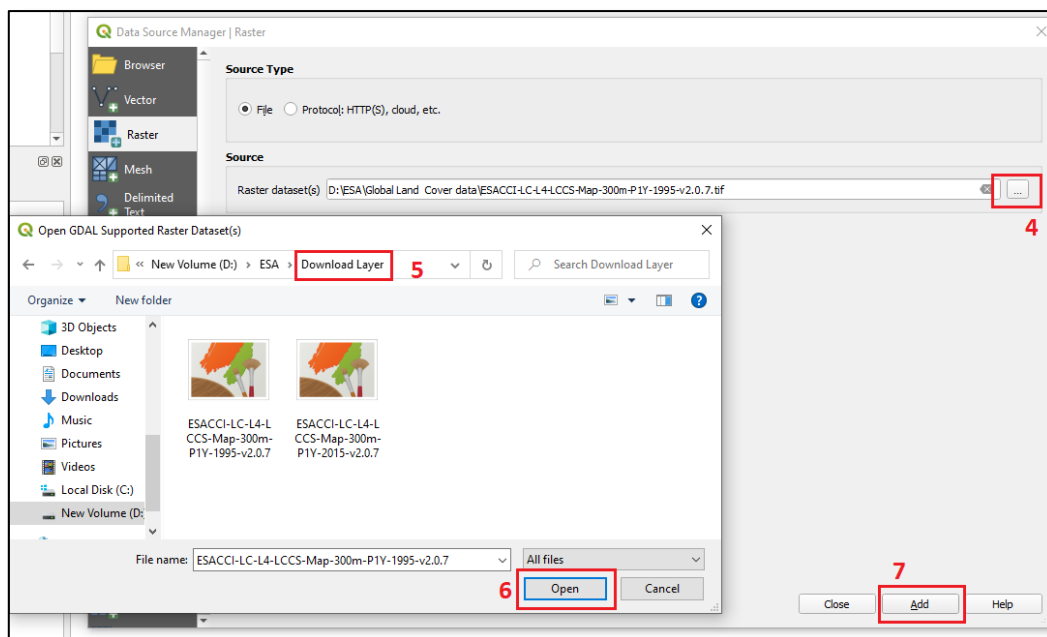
Data Source Manager | Raster

Browser
Vector
Raster
Mesh
Delimited Text

Source Type

File Protocol: HTTP(S), cloud, etc.

Source

Raster dataset(s) D:\ESA\Global Land Cover data\ESACCI-LC-L4-LCCS-Map-300m-P1Y-1995-v2.0.7.tif ...

4

Open GDAL Supported Raster Dataset(s)

« New Volume (D:) › ESA › Download Layer 5

Search Download Layer

Organize ▾ New folder

3D Objects
Desktop
Documents
Downloads
Music
Pictures
Videos
Local Disk (C:)
New Volume (D:

ESACCI-LC-L4-LCCS-Map-300m-P1Y-1995-v2.0.7

ESACCI-LC-L4-LCCS-Map-300m-P1Y-2015-v2.0.7

File name: ESACCI-LC-L4-LCCS-Map-300m-P1Y-1995-v2.0.7

All files

6 Open Cancel

7

Close Add Help